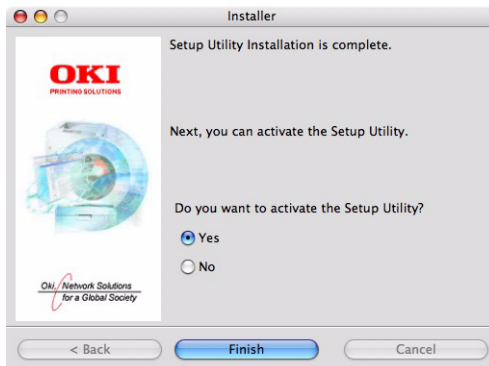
Installer

OKI
PRINTING SOLUTIONS

Oki Network Solutions for a Global Society

Setup Utility Installation is complete.

Next, you can activate the Setup Utility.

Do you want to activate the Setup Utility?

Yes

No

< Back

Finish

Cancel